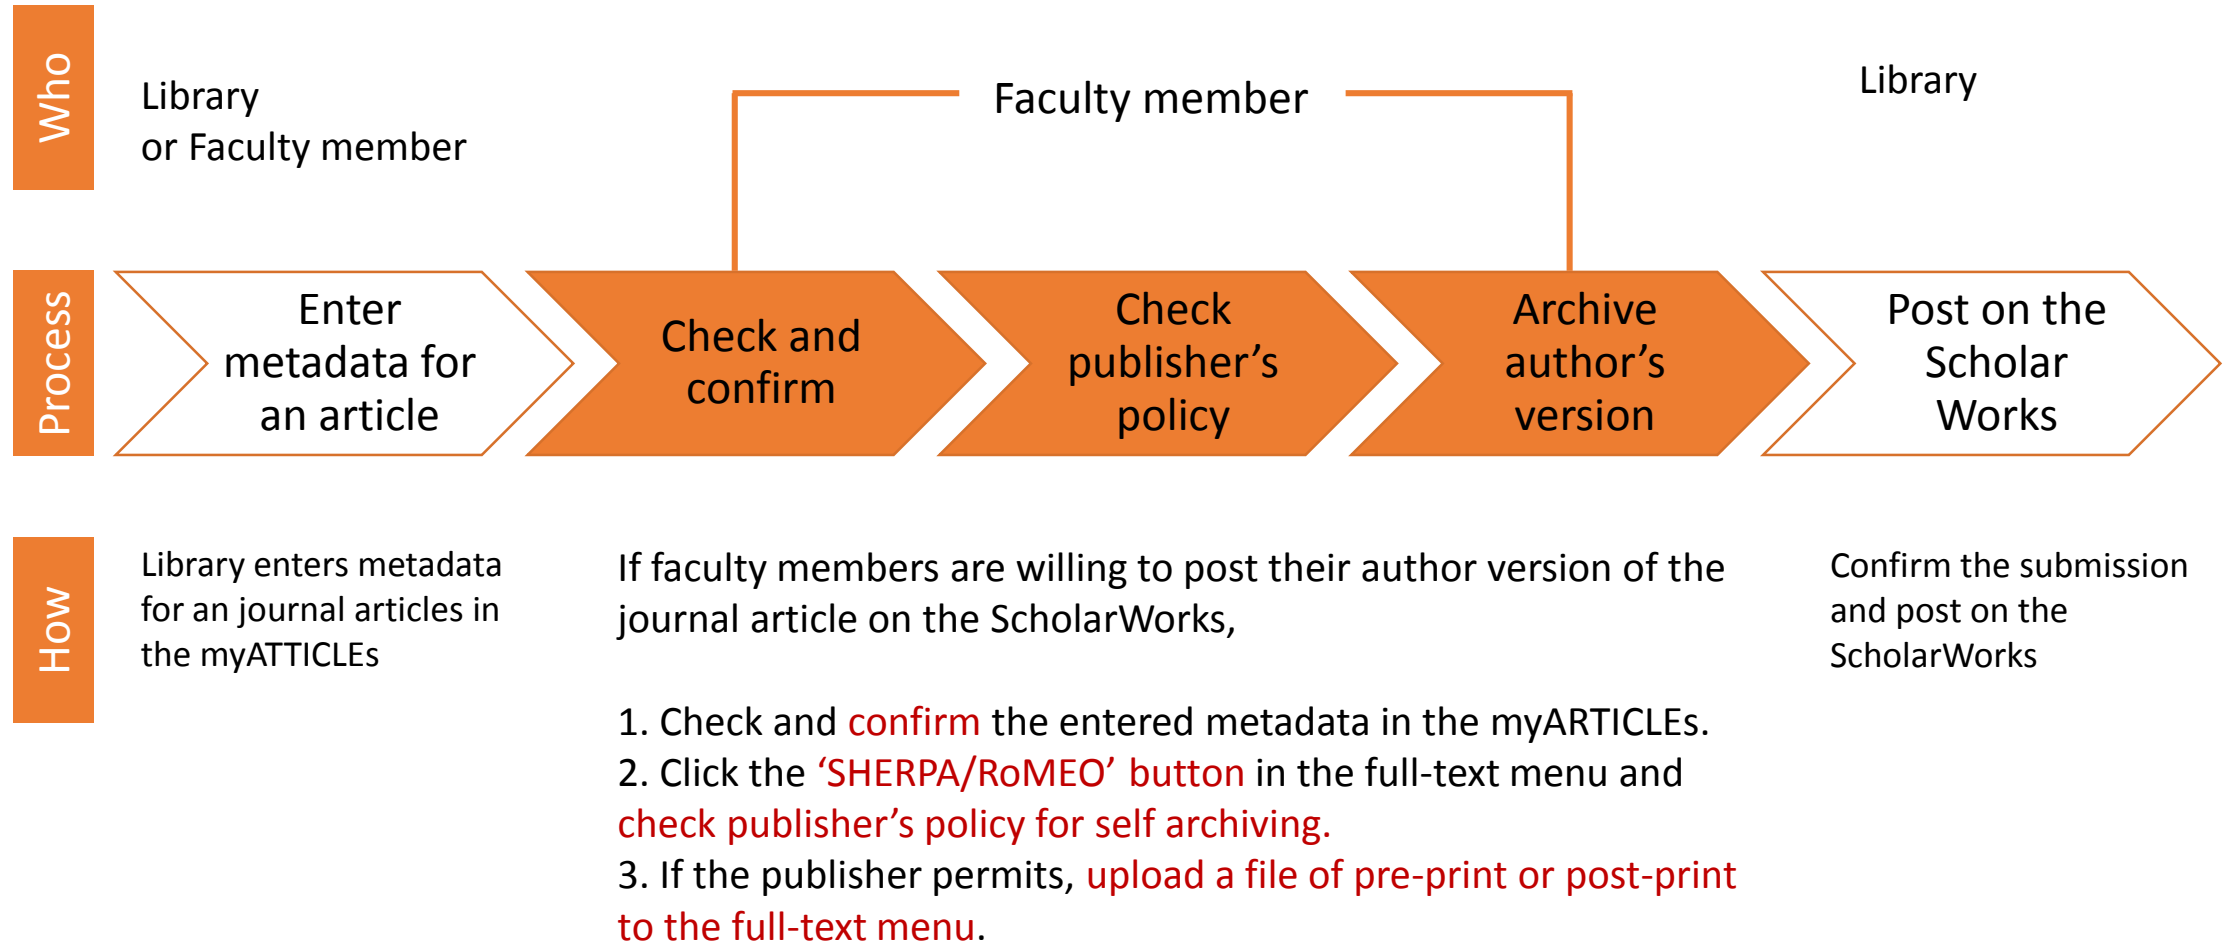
Who

Library
or Faculty member

Faculty member

Library

Process

Enter metadata for an article

Check and confirm

Check publisher's policy

Archive author's version

Post on the Scholar Works

How

Library enters metadata for an journal articles in the myATTICLEs

If faculty members are willing to post their author version of the journal article on the ScholarWorks,

1. Check and confirm the entered metadata in the myARTICLEs.
2. Click the 'SHERPA/RoMEO' button in the full-text menu and check publisher's policy for self archiving.
3. If the publisher permits, upload a file of pre-print or post-print to the full-text menu.

Confirm the submission and post on the ScholarWorks